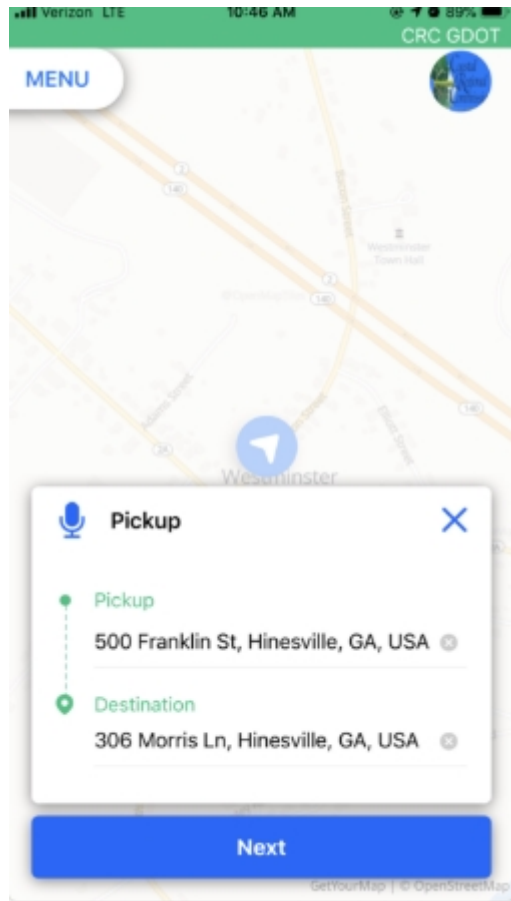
Verizon LTE 10:46 AM 89%
CRC GDOT
MENU

Westminster Town Hall
Westminster

Pickup

Pickup
500 Franklin St, Hinesville, GA, USA

Destination
306 Morris Ln, Hinesville, GA, USA

Next

GetYourMap | © OpenStreetMap